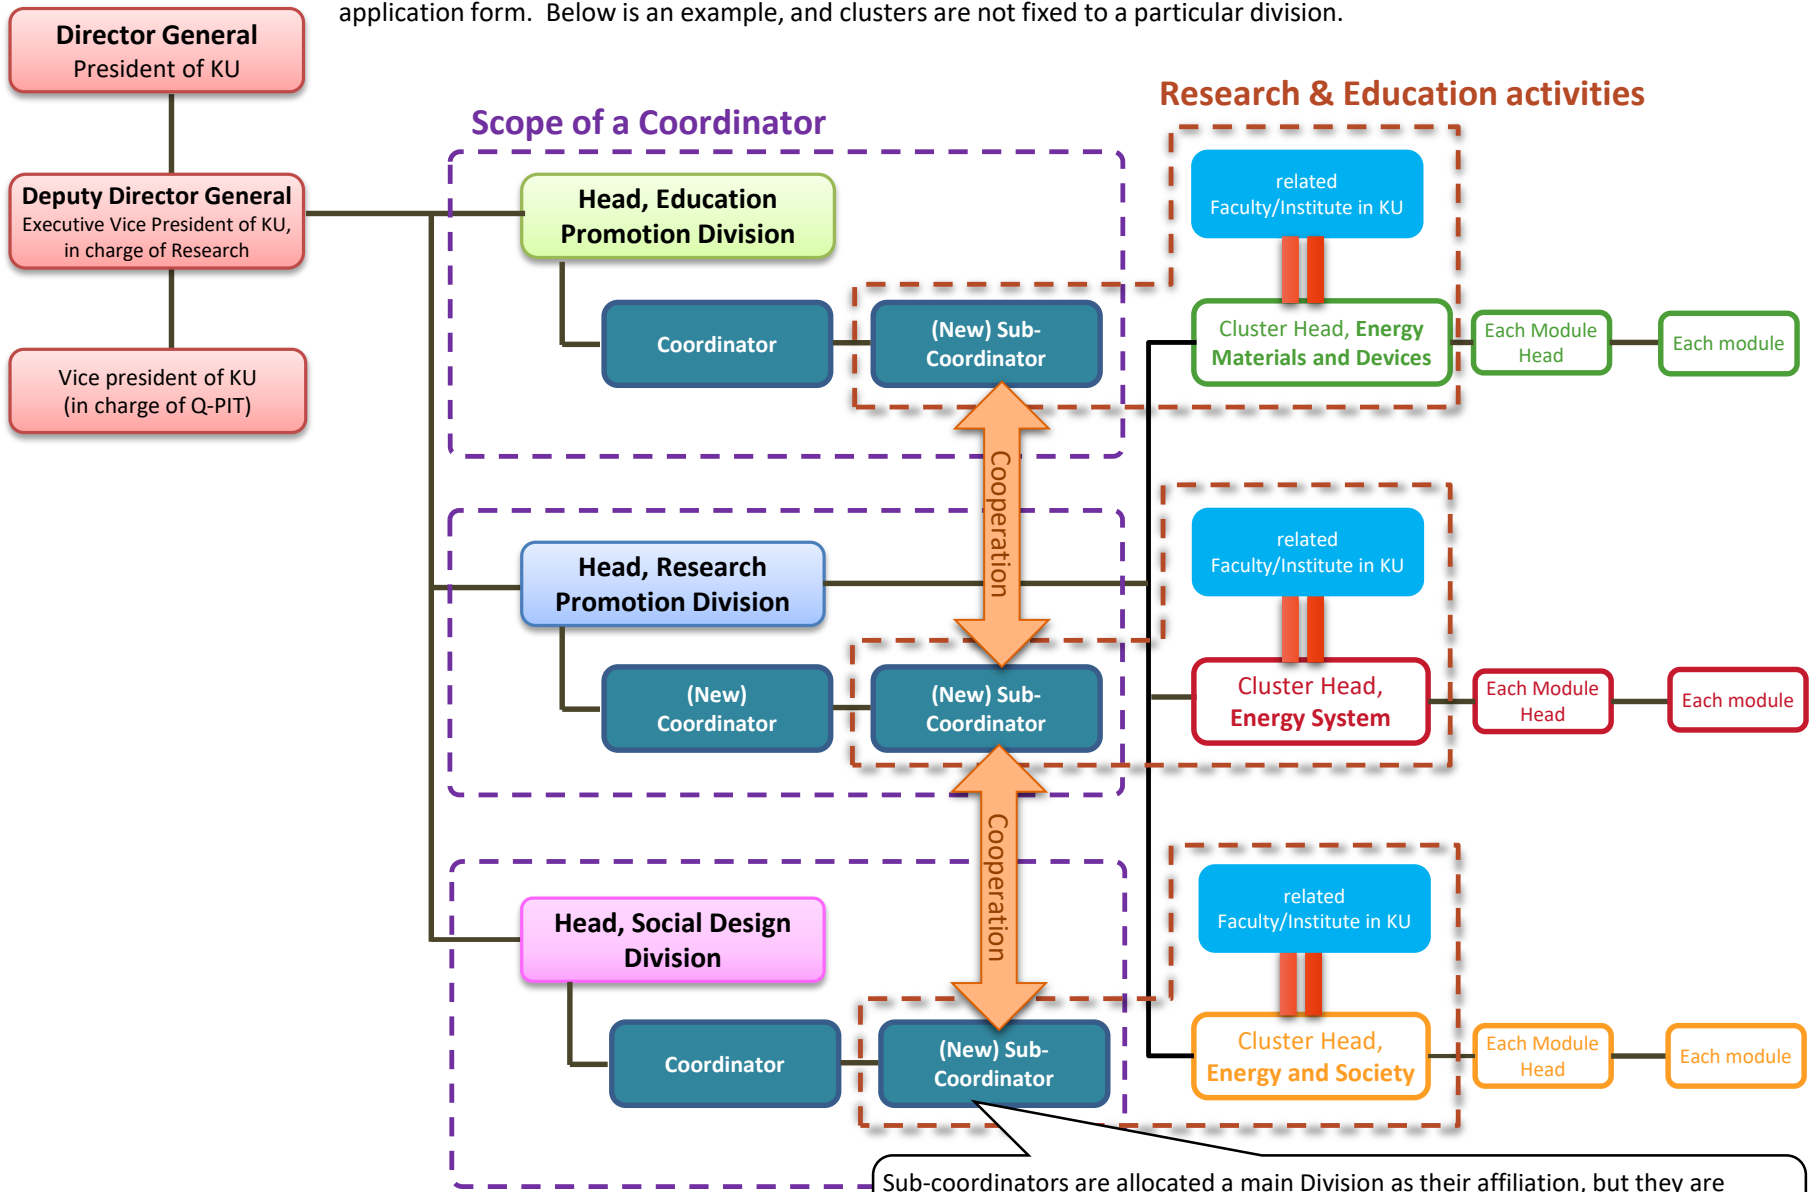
application form. Below is an example, and clusters are not fixed to a particular division.

Director General
President of KU

Deputy Director General
Executive Vice President of KU, in charge of Research

Vice president of KU
(in charge of Q-PIT)

Scope of a Coordinator

Research & Education activities

Head, Education Promotion Division

Coordinator

(New) Sub-Coordinator

related Faculty/Institute in KU

Cluster Head, Energy Materials and Devices

Each Module Head

Each module

Cooperation

Head, Research Promotion Division

(New) Coordinator

(New) Sub-Coordinator

related Faculty/Institute in KU

Cluster Head, Energy System

Each Module Head

Each module

Cooperation

Head, Social Design Division

Coordinator

(New) Sub-Coordinator

related Faculty/Institute in KU

Cluster Head, Energy and Society

Each Module Head

Each module

Sub-coordinators are allocated a main Division as their affiliation, but they are